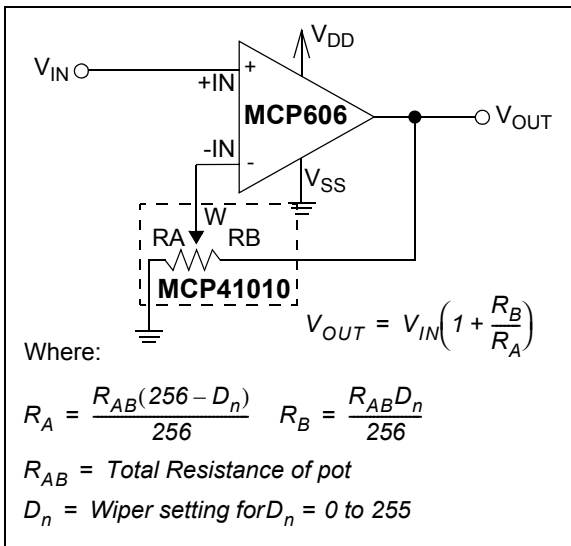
$V_{DD}$

$V_{IN}$

+IN

+

MCP606

$V_{OUT}$

-IN

-

$V_{SS}$

W

RA

RB

MCP41010

$V_{OUT} = V_{IN}\left(1 + \frac{R_B}{R_A}\right)$

Where:

$R_A = \frac{R_{AB}(256 - D_n)}{256}$ $R_B = \frac{R_{AB}D_n}{256}$

$R_{AB}$ = Total Resistance of pot

$D_n$ = Wiper setting for$D_n$ = 0 to 255